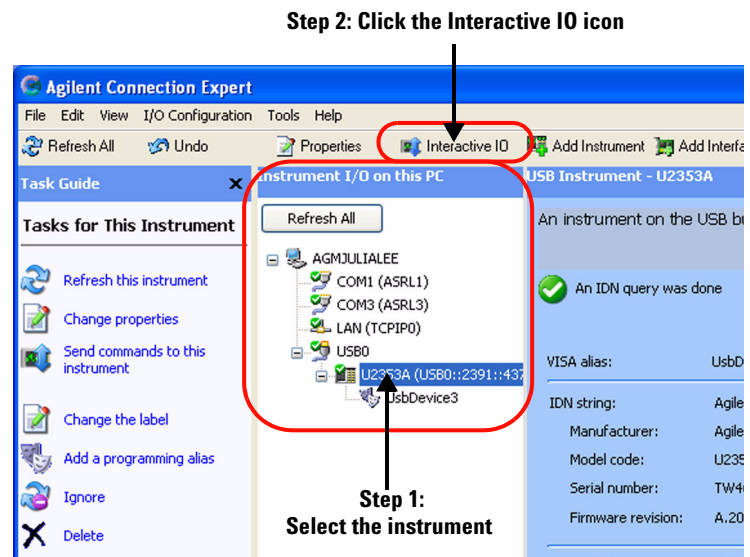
Step 2: Click the Interactive IO icon

Agilent Connection Expert

File Edit View I/O Configuration Tools Help

Refresh All Undo Properties Interactive IO Add Instrument Add Interfa

Task Guide

Tasks for This Instrument

Refresh this instrument

Change properties

Send commands to this instrument

Change the label

Add a programming alias

Ignore

Delete

Instrument I/O on this PC

Refresh All

AGMJULIALEE

COM1 (ASRL1)

COM3 (ASRL3)

LAN (TCPIP0)

USB0

U2353A (USB0::2391::437

UsbDevice3

USB Instrument - U2353A

An instrument on the USB bu

An IDN query was done

VISA alias: UsbD

IDN string: Agile

Manufacturer: Agile

Model code: U235

Serial number: TW4

Firmware revision: A.20

Step 1:
Select the instrument